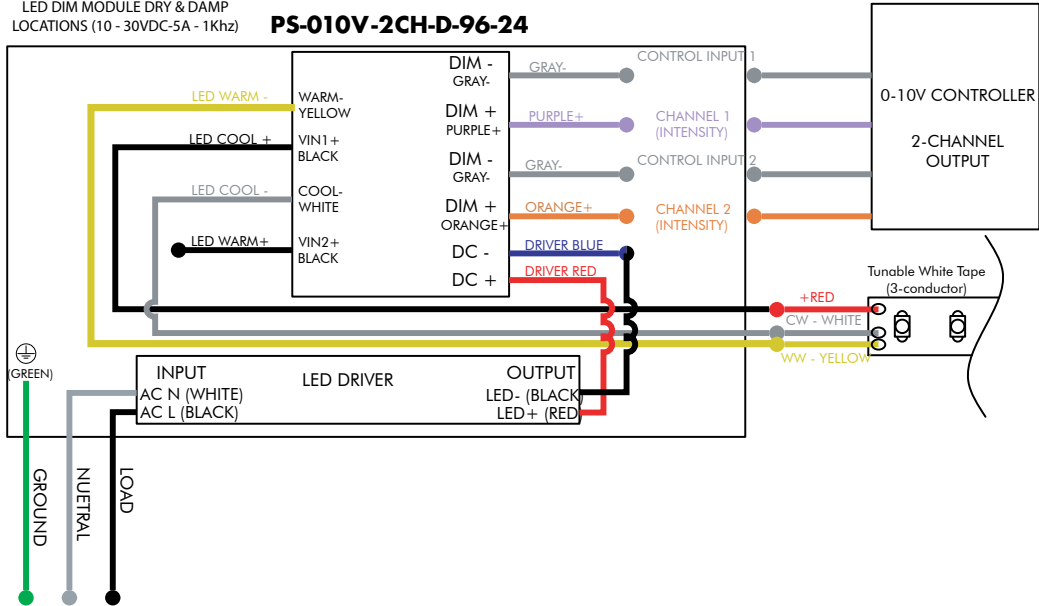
LED DIM MODULE DRY & DAMP LOCATIONS (10 - 30VDC-5A - 1Khz)

PS-010V-2CH-D-96-24

LED WARM -
WARM-
YELLOW
LED COOL +
VIN1+
BLACK
LED COOL -
COOL-
WHITE
LED WARM+
VIN2+
BLACK

DIM -
GRAY-
DIM +
PURPLE+
DIM -
GRAY-
DIM +
ORANGE+
DC -
DC +

GRAY-
PURPLE+
GRAY-
ORANGE+
DRIVER BLUE
DRIVER RED

CONTROL INPUT 1
CHANNEL 1 (INTENSITY)
CONTROL INPUT 2
CHANNEL 2 (INTENSITY)

0-10V CONTROLLER

2-CHANNEL OUTPUT

Tunable White Tape (3-conductor)

+RED
CW - WHITE
WW - YELLOW

(GREEN)

INPUT
AC N (WHITE)
AC L (BLACK)
LED DRIVER
OUTPUT
LED- (BLACK)
LED+ (RED)

GROUND
NUETRAL
LOAD